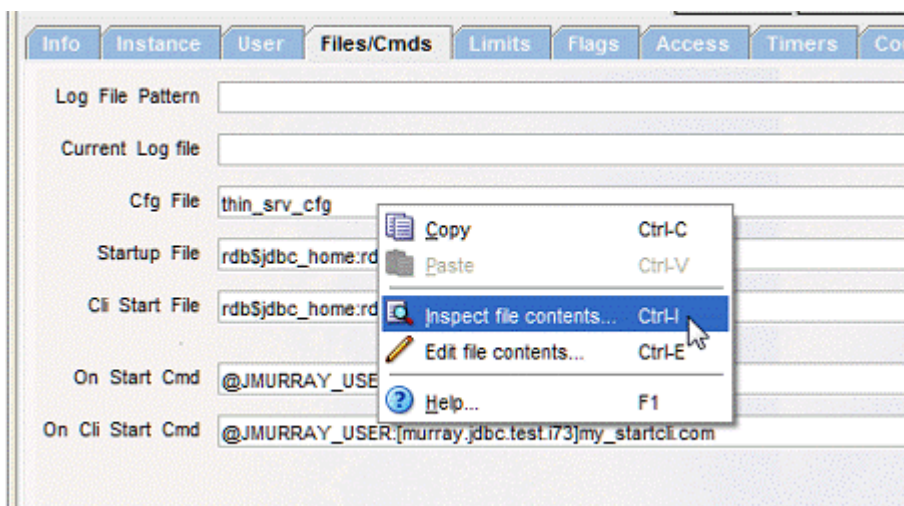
Info | Instance | User | Files/Cmds | Limits | Flags | Access | Timers | Co

Log File Pattern

Current Log file

Cfg File thin_srv_cfg

Startup File rdb$jdbc_home:rd

Cli Start File rdb$jdbc_home:rd

On Start Cmd @JMURRAY_USE

On Cli Start Cmd @JMURRAY_USER:[murray.jdbc.test.i73]my_startcli.com

Copy Ctrl-C
Paste Ctrl-V
Inspect file contents... Ctrl-I
Edit file contents... Ctrl-E
Help... F1